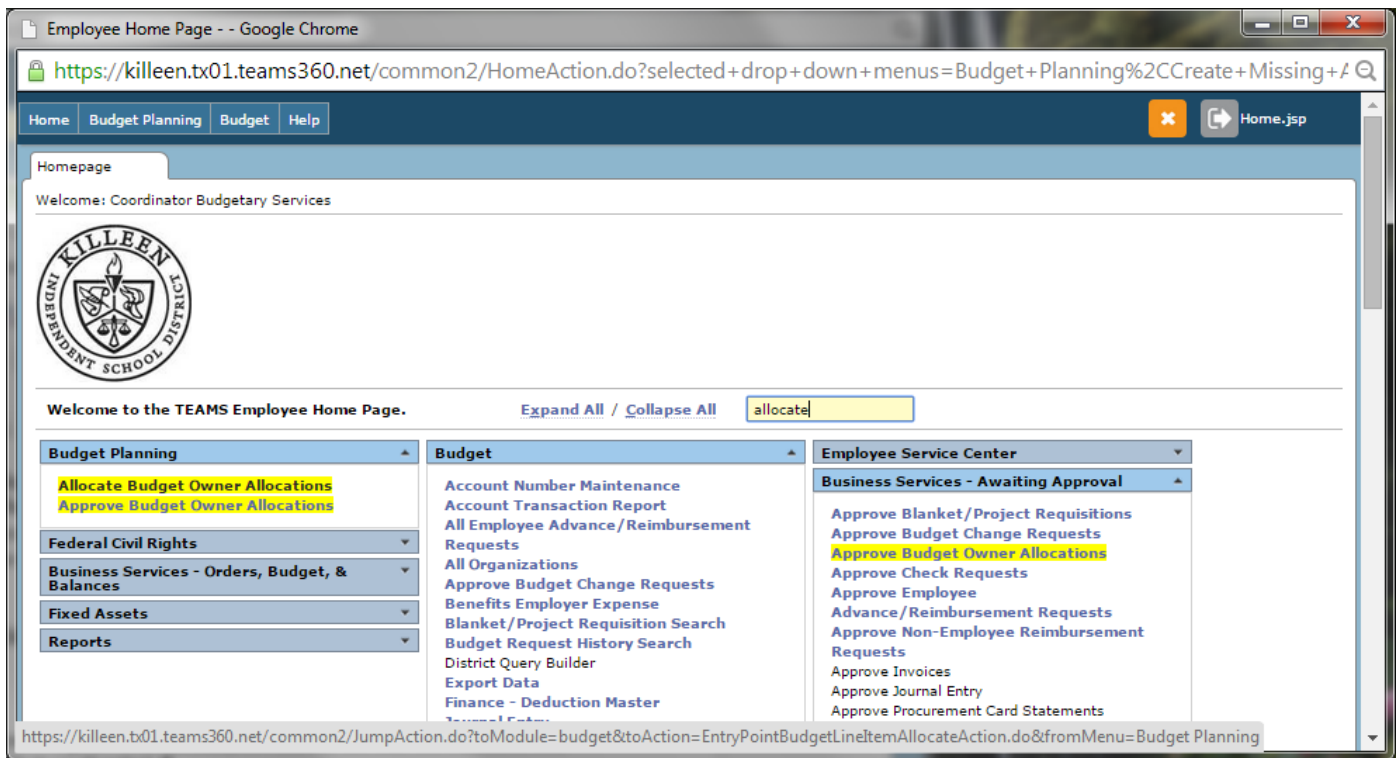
Employee Home Page - - Google Chrome

https://killeen.tx01.teams360.net/common2/HomeAction.do?selected+drop+down+menus=Budget+Planning%2CCreate+Missing+A

Home | Budget Planning | Budget | Help

Home.jsp

Homepage

Welcome: Coordinator Budgetary Services

KILLEEN INDEPENDENT SCHOOL DISTRICT

Welcome to the TEAMS Employee Home Page.

Expand All / Collapse All

allocate

Budget Planning

Allocate Budget Owner Allocations
Approve Budget Owner Allocations

Federal Civil Rights

Business Services - Orders, Budget, & Balances

Fixed Assets

Reports

Budget

Account Number Maintenance
Account Transaction Report
All Employee Advance/Reimbursement Requests
All Organizations
Approve Budget Change Requests
Benefits Employer Expense
Blanket/Project Requisition Search
Budget Request History Search
District Query Builder
Export Data
Finance - Deduction Master
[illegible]

Employee Service Center

Business Services - Awaiting Approval

Approve Blanket/Project Requisitions
Approve Budget Change Requests
Approve Budget Owner Allocations
Approve Check Requests
Approve Employee Advance/Reimbursement Requests
Approve Non-Employee Reimbursement Requests
Approve Invoices
Approve Journal Entry
Approve Procurement Card Statements

https://killeen.tx01.teams360.net/common2/JumpAction.do?toModule=budget&toAction=EntryPointBudgetLineItemAllocateAction.do&fromMenu=Budget Planning